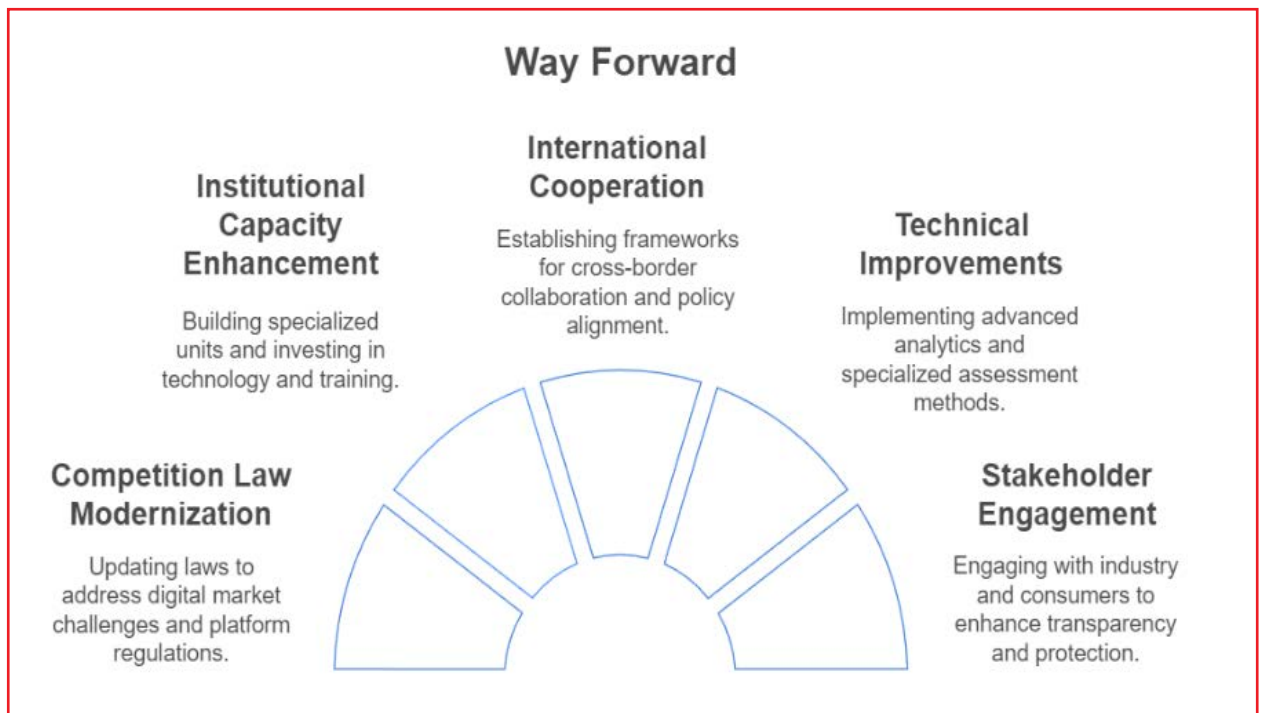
Way Forward

International Cooperation

Establishing frameworks for cross-border collaboration and policy alignment.

Institutional Capacity Enhancement

Building specialized units and investing in technology and training.

Technical Improvements

Implementing advanced analytics and specialized assessment methods.

Competition Law Modernization

Updating laws to address digital market challenges and platform regulations.

Stakeholder Engagement

Engaging with industry and consumers to enhance transparency and protection.